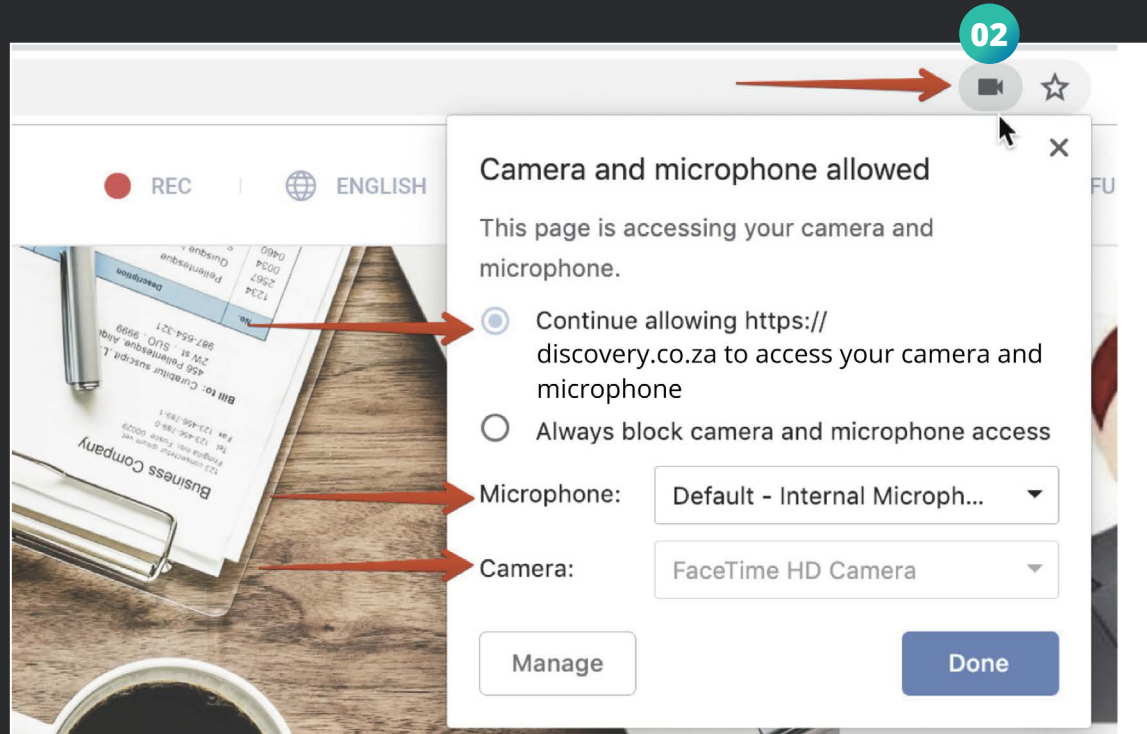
02

REC ENGLISH FU

Bill to: Business Company

Camera and microphone allowed

This page is accessing your camera and microphone.

Continue allowing https://discovery.co.za to access your camera and microphone

Always block camera and microphone access

Microphone: Default - Internal Microph...

Camera: FaceTime HD Camera

Manage

Done